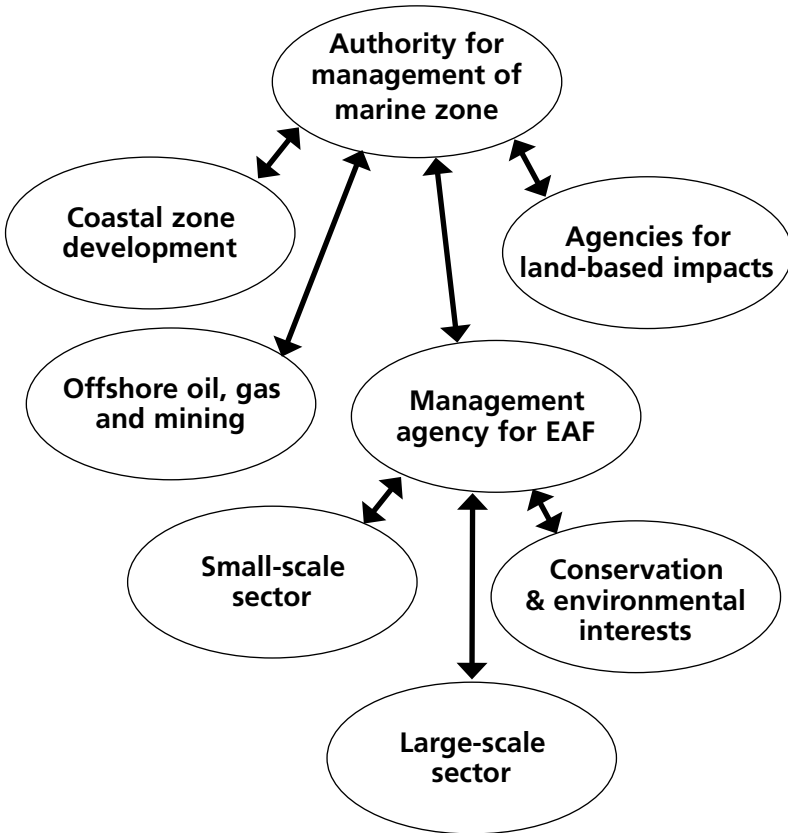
Authority for management of marine zone

Coastal zone development

Agencies for land-based impacts

Offshore oil, gas and mining

Management agency for EAF

Small-scale sector

Conservation & environmental interests

Large-scale sector